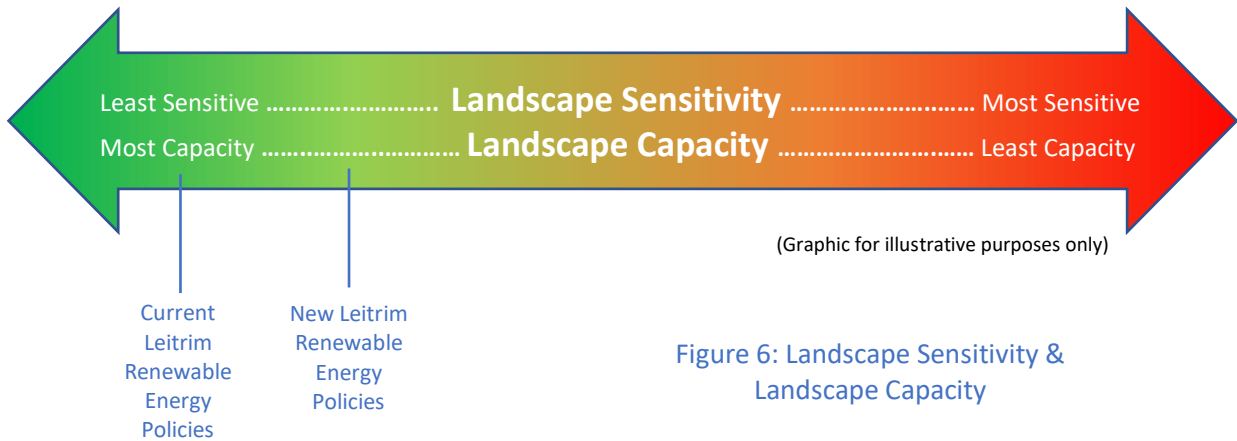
Least Sensitive ……………………… Landscape Sensitivity ……………………… Most Sensitive

Most Capacity ……………………… Landscape Capacity ……………………… Least Capacity

(Graphic for illustrative purposes only)

Current Leitrim Renewable Energy Policies

New Leitrim Renewable Energy Policies

Figure 6: Landscape Sensitivity & Landscape Capacity